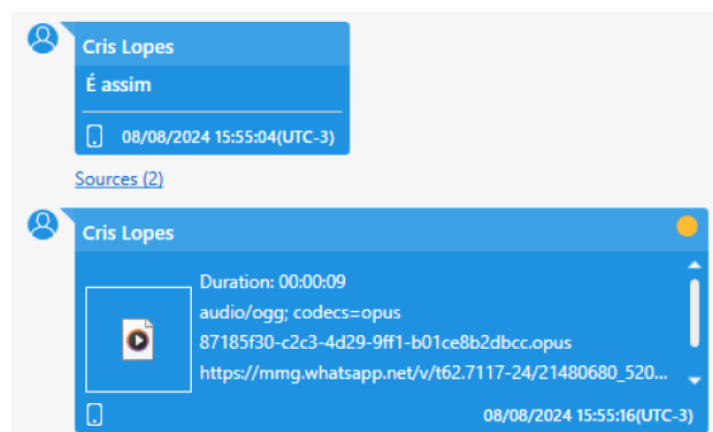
Cris Lopes

É assim

08/08/2024 15:55:04(UTC-3)

Sources (2)

Cris Lopes

Duration: 00:00:09

audio/ogg; codecs=opus

87185f30-c2c3-4d29-9ff1-b01ce8b2dbcc.opus

https://mmg.whatsapp.net/v/t62.7117-24/21480680_520...

08/08/2024 15:55:16(UTC-3)